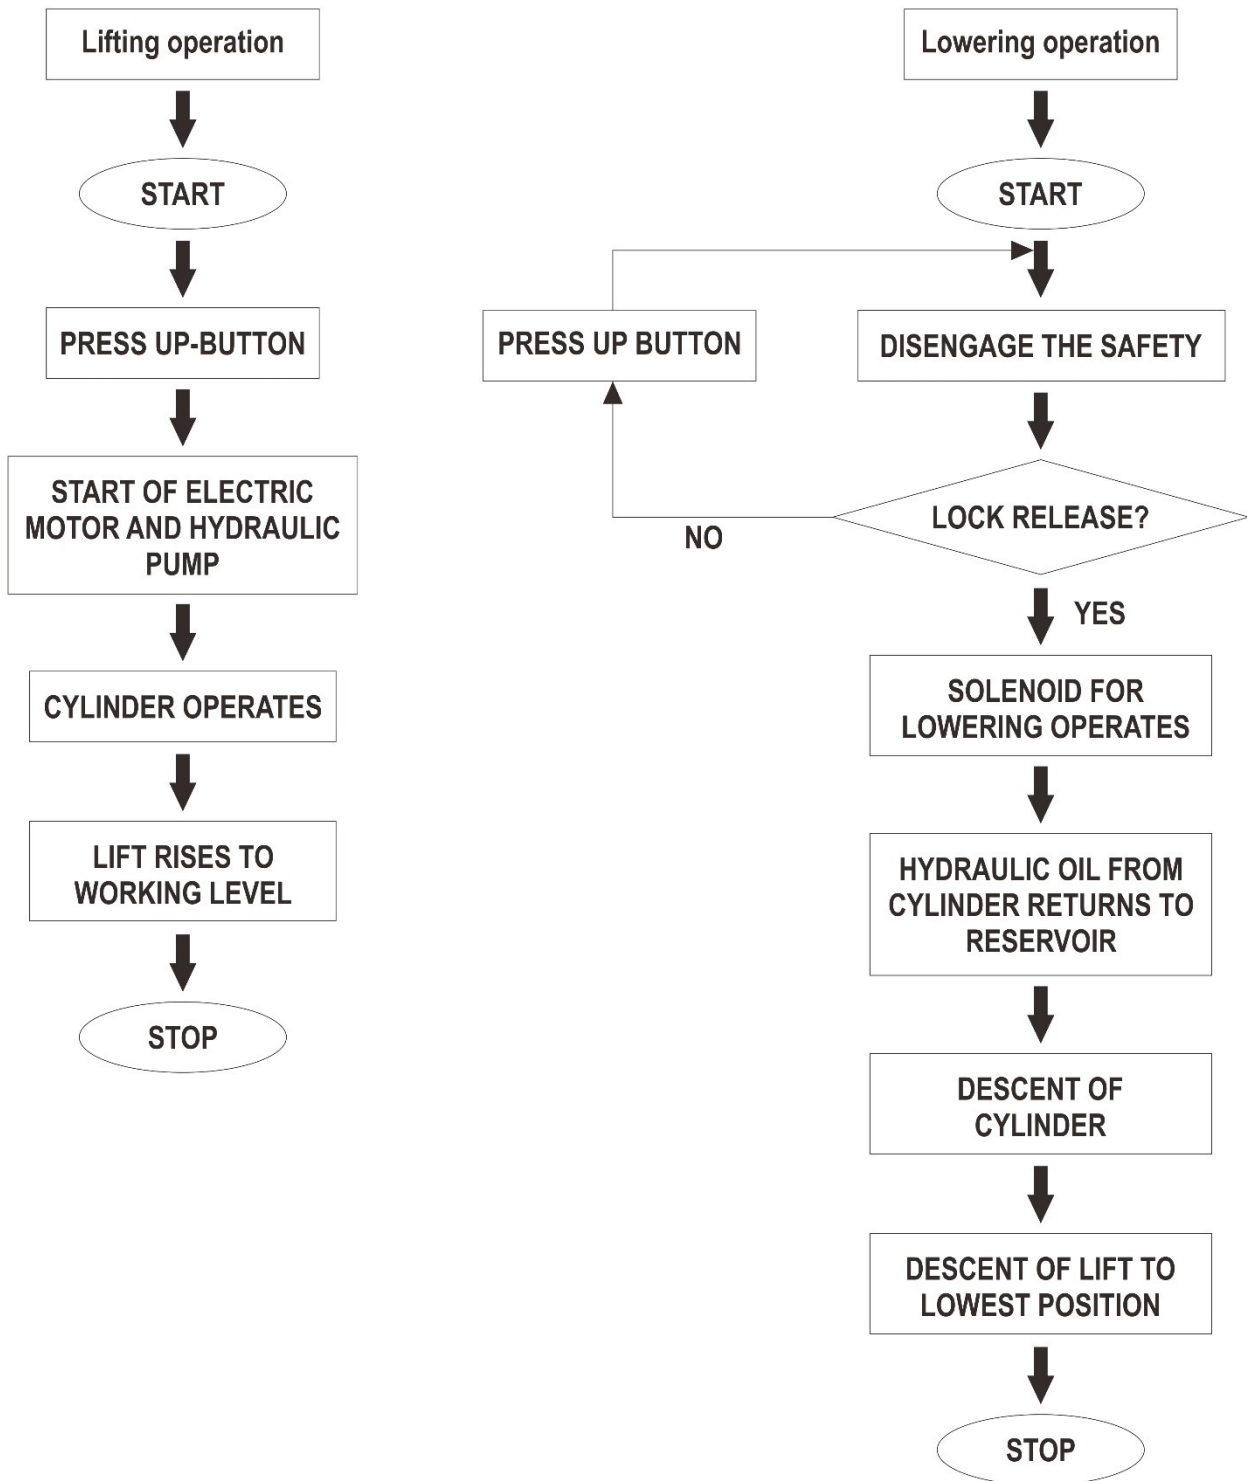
Lifting operation

START

PRESS UP-BUTTON

START OF ELECTRIC MOTOR AND HYDRAULIC PUMP

CYLINDER OPERATES

LIFT RISES TO WORKING LEVEL

STOP

Lowering operation

START

PRESS UP BUTTON

DISENGAGE THE SAFETY

LOCK RELEASE?

NO

YES

SOLENOID FOR LOWERING OPERATES

HYDRAULIC OIL FROM CYLINDER RETURNS TO RESERVOIR

DESCENT OF CYLINDER

DESCENT OF LIFT TO LOWEST POSITION

STOP